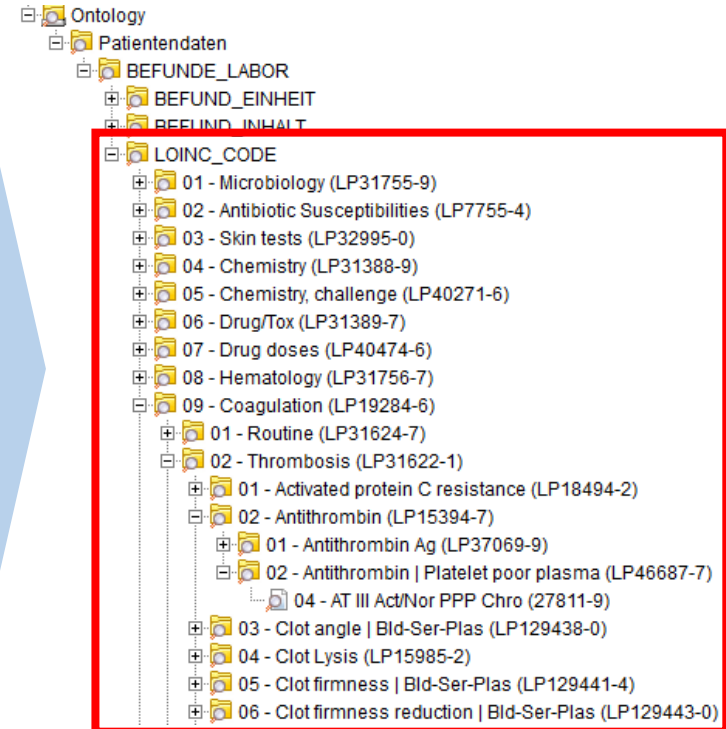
Ontology
Patientendaten
BEFUNDE_LABOR
BEFUND_EINHEIT
BEFUND_INHALT
LOINC_CODE
01 - Microbiology (LP31755-9)
02 - Antibiotic Susceptibilities (LP7755-4)
03 - Skin tests (LP32995-0)
04 - Chemistry (LP31388-9)
05 - Chemistry, challenge (LP40271-6)
06 - Drug/Tox (LP31389-7)
07 - Drug doses (LP40474-6)
08 - Hematology (LP31756-7)
09 - Coagulation (LP19284-6)
01 - Routine (LP31624-7)
02 - Thrombosis (LP31622-1)
01 - Activated protein C resistance (LP18494-2)
02 - Antithrombin (LP15394-7)
01 - Antithrombin Ag (LP37069-9)
02 - Antithrombin | Platelet poor plasma (LP46687-7)
04 - AT III Act/Nor PPP Chro (27811-9)
03 - Clot angle | Bld-Ser-Plas (LP129438-0)
04 - Clot Lysis (LP15985-2)
05 - Clot firmness | Bld-Ser-Plas (LP129441-4)
06 - Clot firmness reduction | Bld-Ser-Plas (LP129443-0)